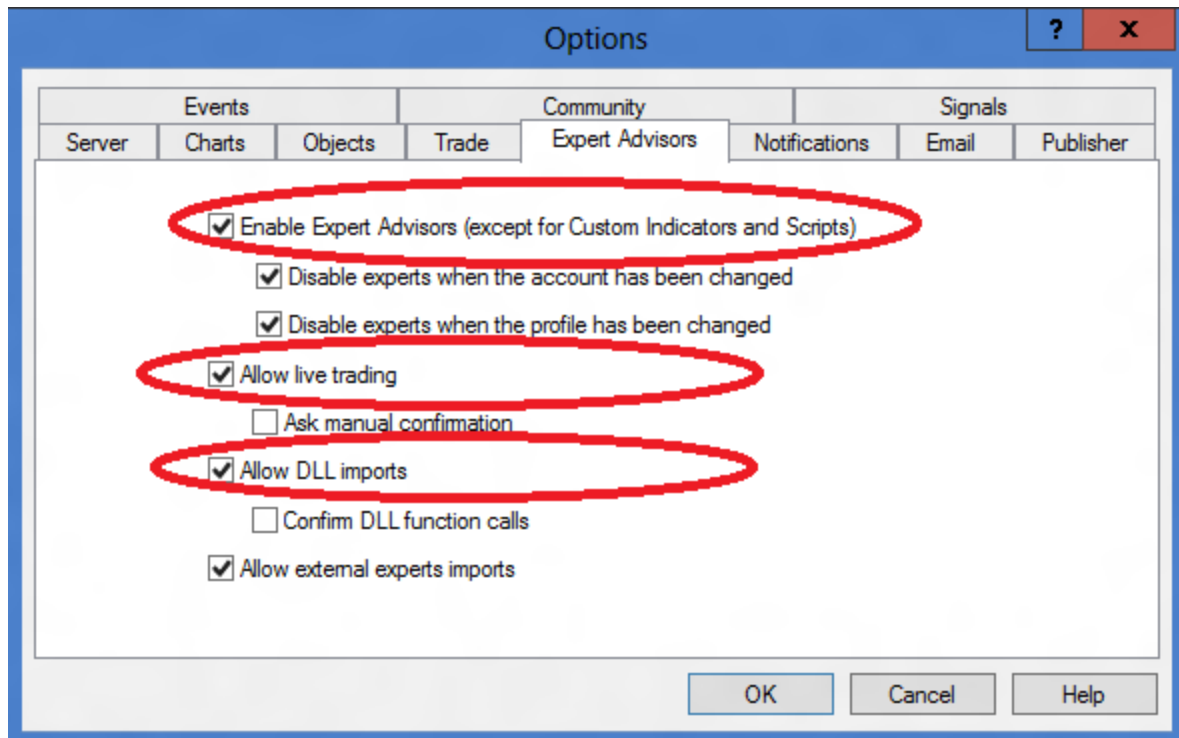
Options

?

X

Events

Community

Signals

Server

Charts

Objects

Trade

Expert Advisors

Notifications

Email

Publisher

☑ Enable Expert Advisors (except for Custom Indicators and Scripts)

☑ Disable experts when the account has been changed

☑ Disable experts when the profile has been changed

☑ Allow live trading

☐ Ask manual confirmation

☑ Allow DLL imports

☐ Confirm DLL function calls

☑ Allow external experts imports

OK

Cancel

Help